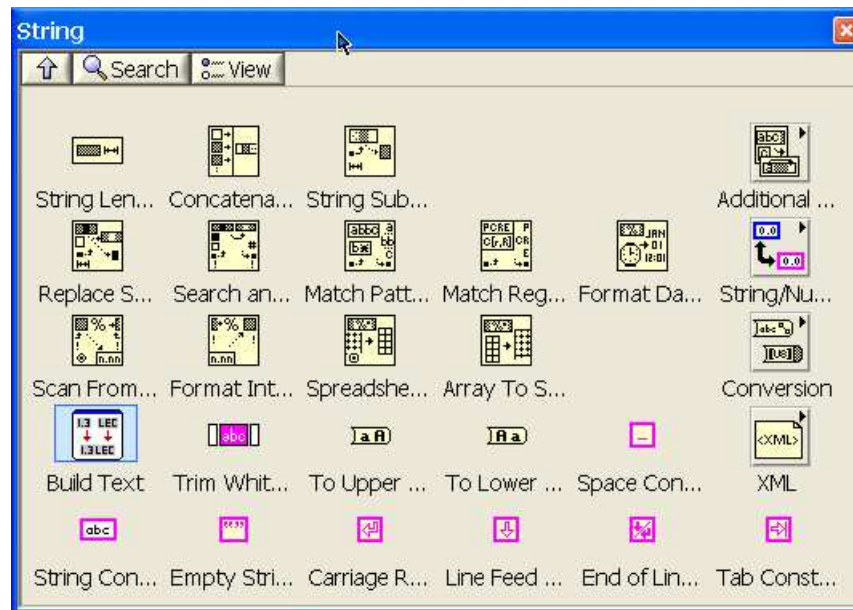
String

Search View

String Len... Concatena... String Sub... Additional ...

Replace S... Search an... Match Patt... Match Reg... Format Da... String/Nu...

Scan From... Format Int... Spreadshe... Array To S... Conversion

Build Text Trim Whit... To Upper ... To Lower ... Space Con... XML

String Con... Empty Stri... Carriage R... Line Feed ... End of Lin... Tab Const...